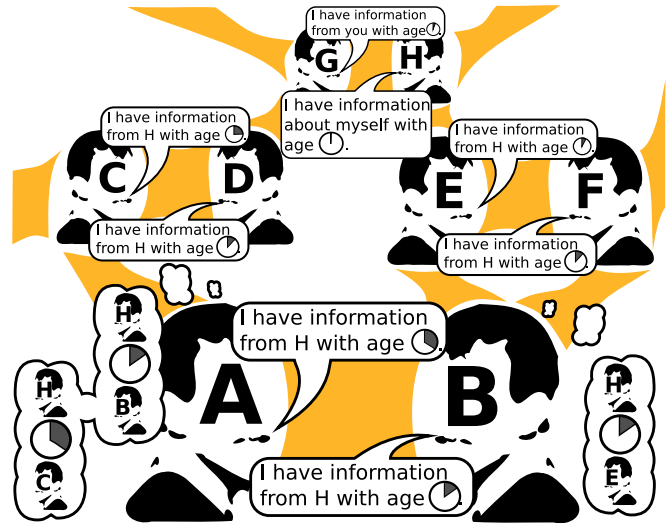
I have information from you with age .

G H

I have information about myself with age .

I have information from H with age .

C D

I have information from H with age .

I have information from H with age .

E F

I have information from H with age .

H

B

H

C

I have information from H with age .

A B

H

E

I have information from H with age .